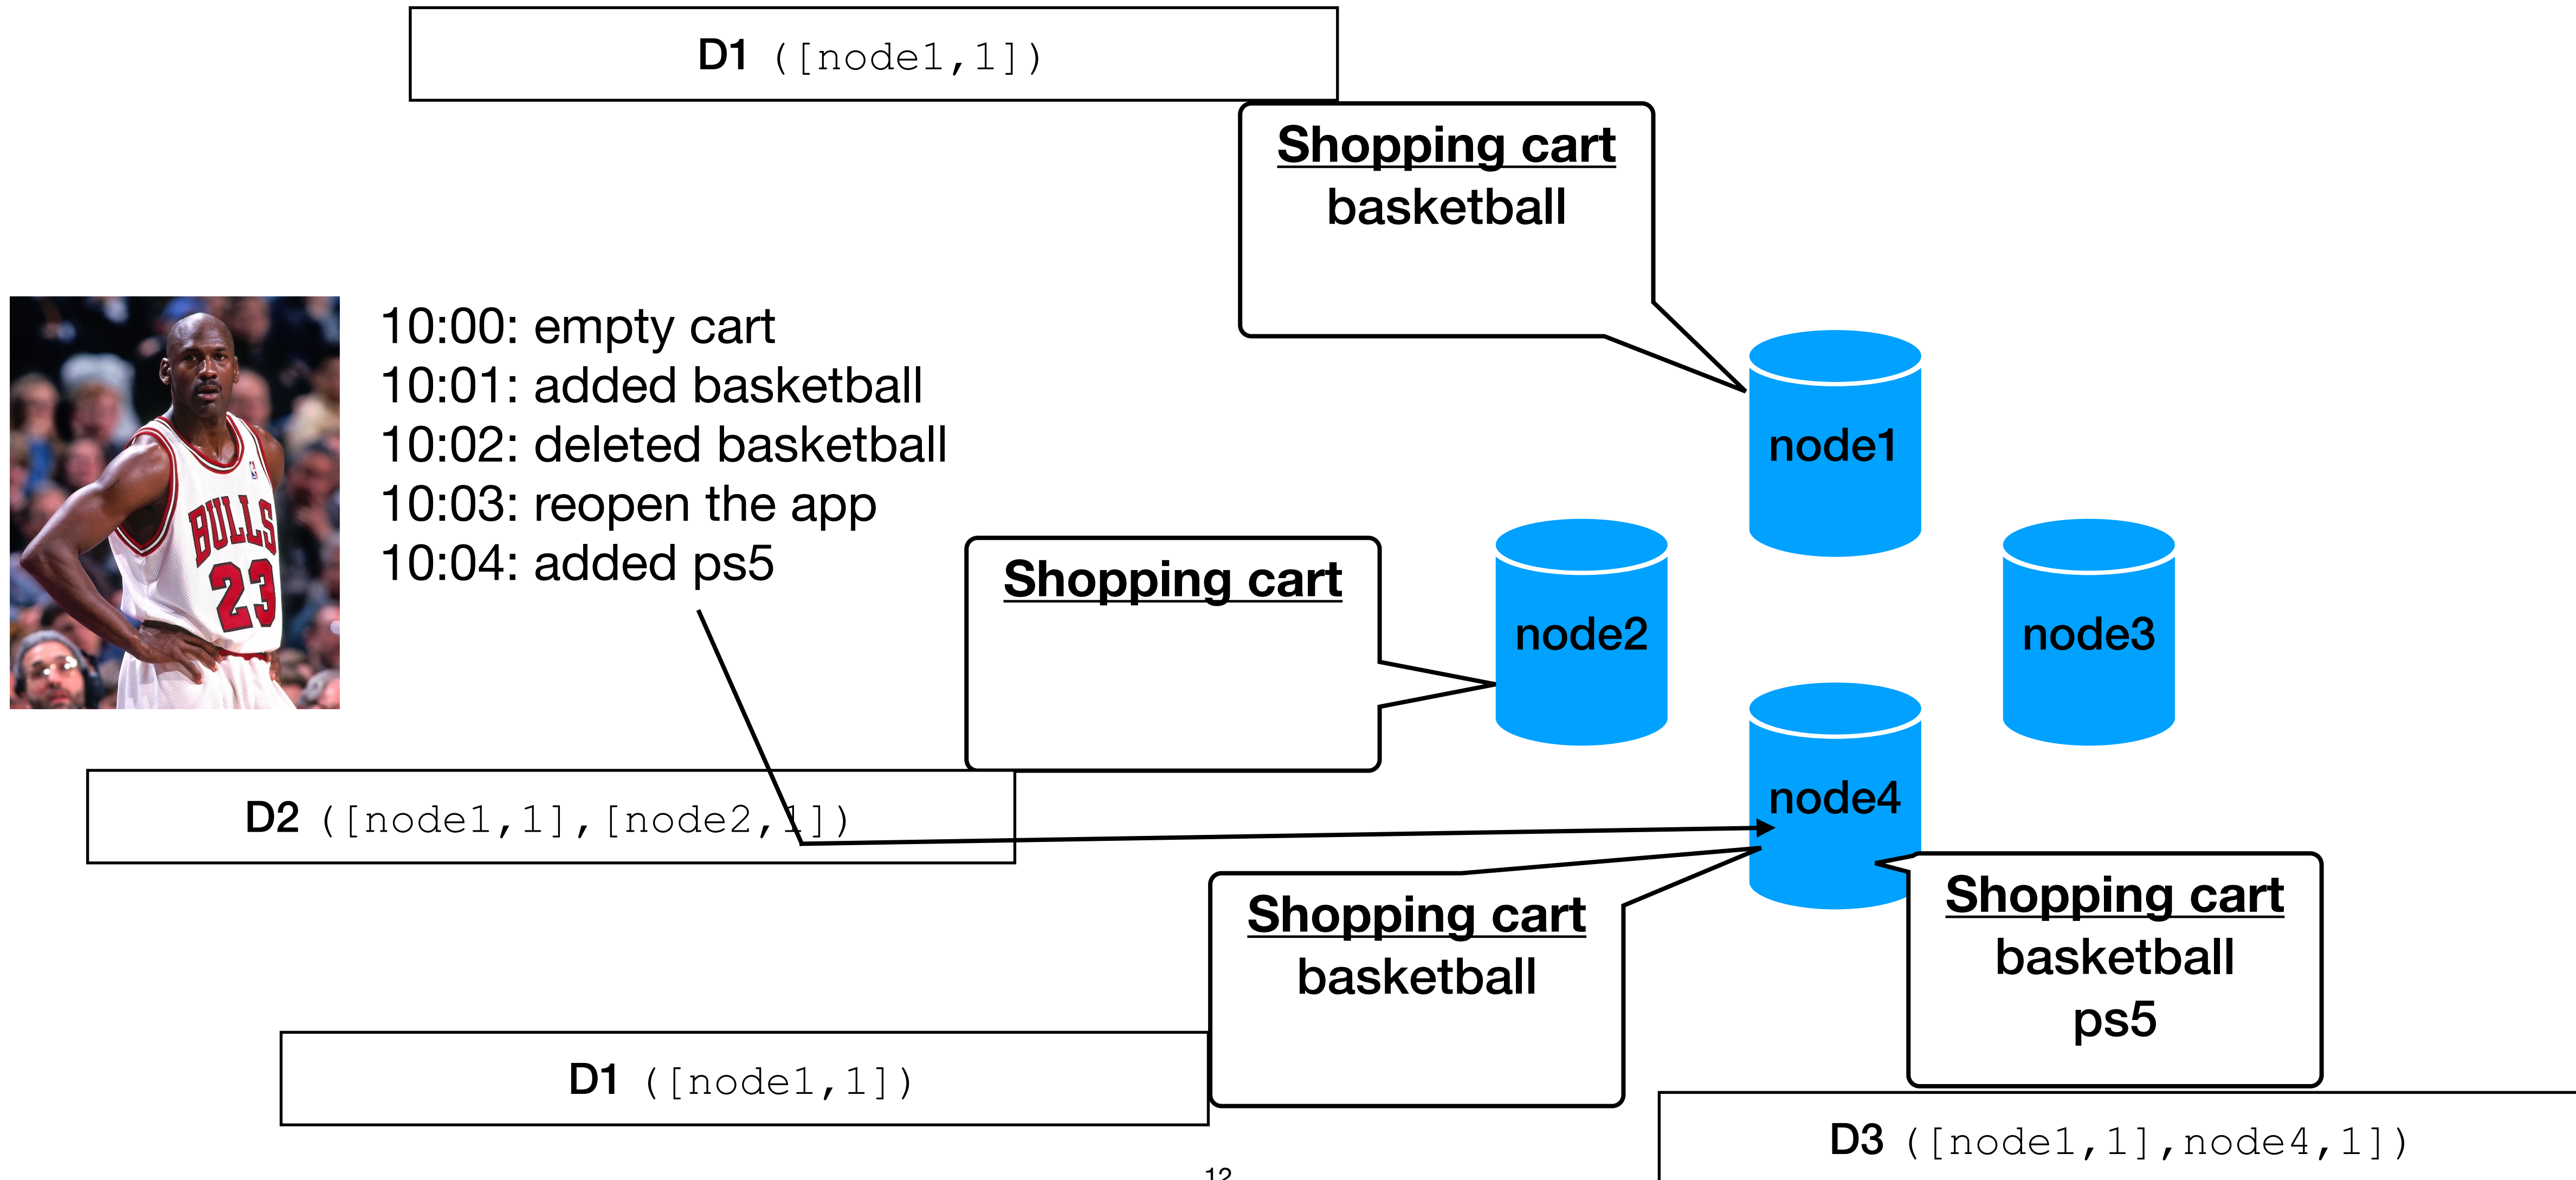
D1 ([node1,1])

Shopping cart
basketball

10:00: empty cart
10:01: added basketball
10:02: deleted basketball
10:03: reopen the app
10:04: added ps5

BULLS 23

node1

Shopping cart

node2

node3

node4

D2 ([node1,1],[node2,1])

Shopping cart
basketball

Shopping cart
basketball
ps5

D1 ([node1,1])

D3 ([node1,1],node4,1])

12